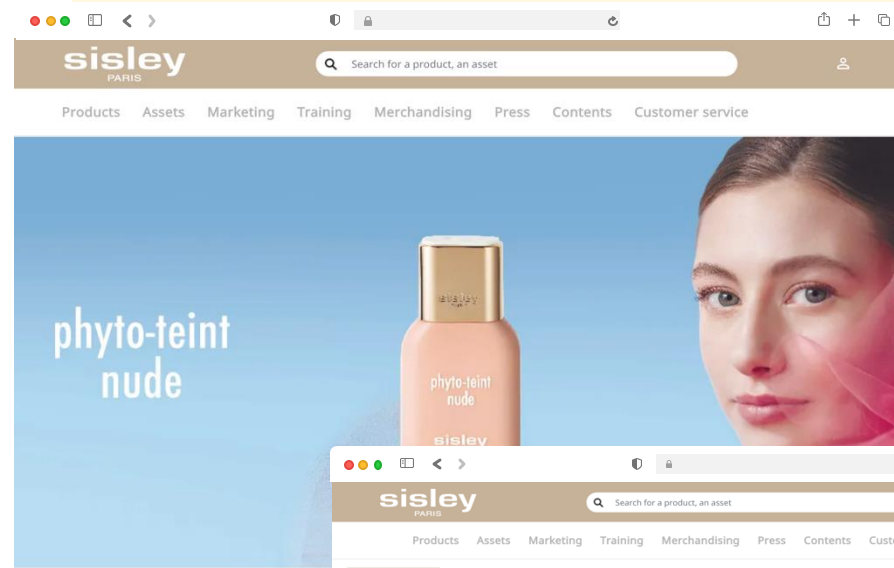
sisley
PARIS

Search for a product, an asset

Products Assets Marketing Training Merchandising Press Contents Customer service

phyto-teint nude

sisley

phyto-teint nude

sisley

sisley
PARIS

Search for a product, an asset

Products Assets Marketing Training Merchandising Press Contents Custo